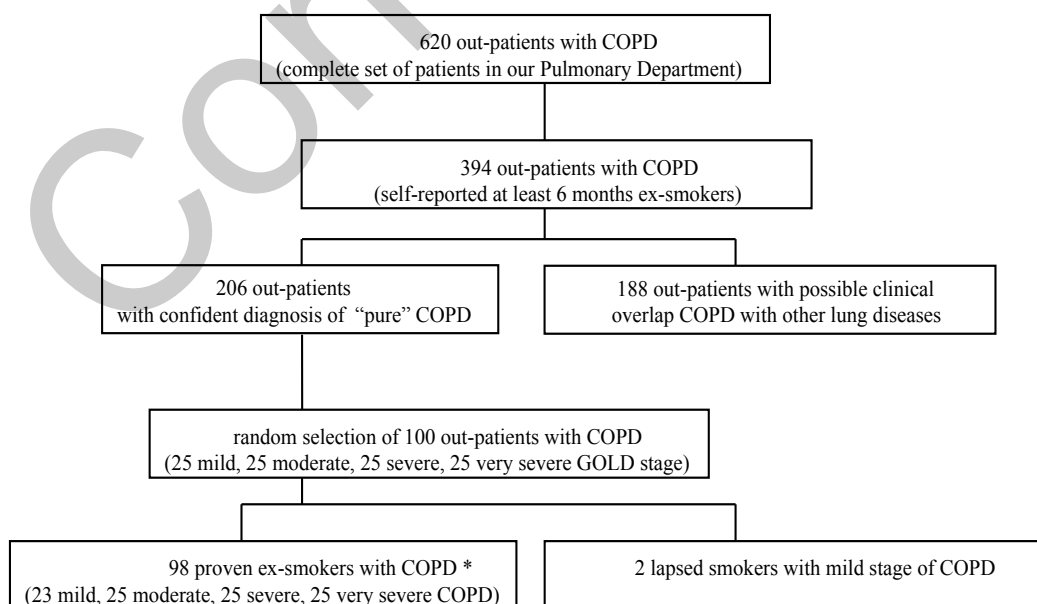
620 out-patients with COPD
(complete set of patients in our Pulmonary Department)

394 out-patients with COPD
(self-reported at least 6 months ex-smokers)

206 out-patients
with confident diagnosis of "pure" COPD

188 out-patients with possible clinical overlap COPD with other lung diseases

random selection of 100 out-patients with COPD
(25 mild, 25 moderate, 25 severe, 25 very severe GOLD stage)

98 proven ex-smokers with COPD *
(23 mild, 25 moderate, 25 severe, 25 very severe COPD)

2 lapsed smokers with mild stage of COPD